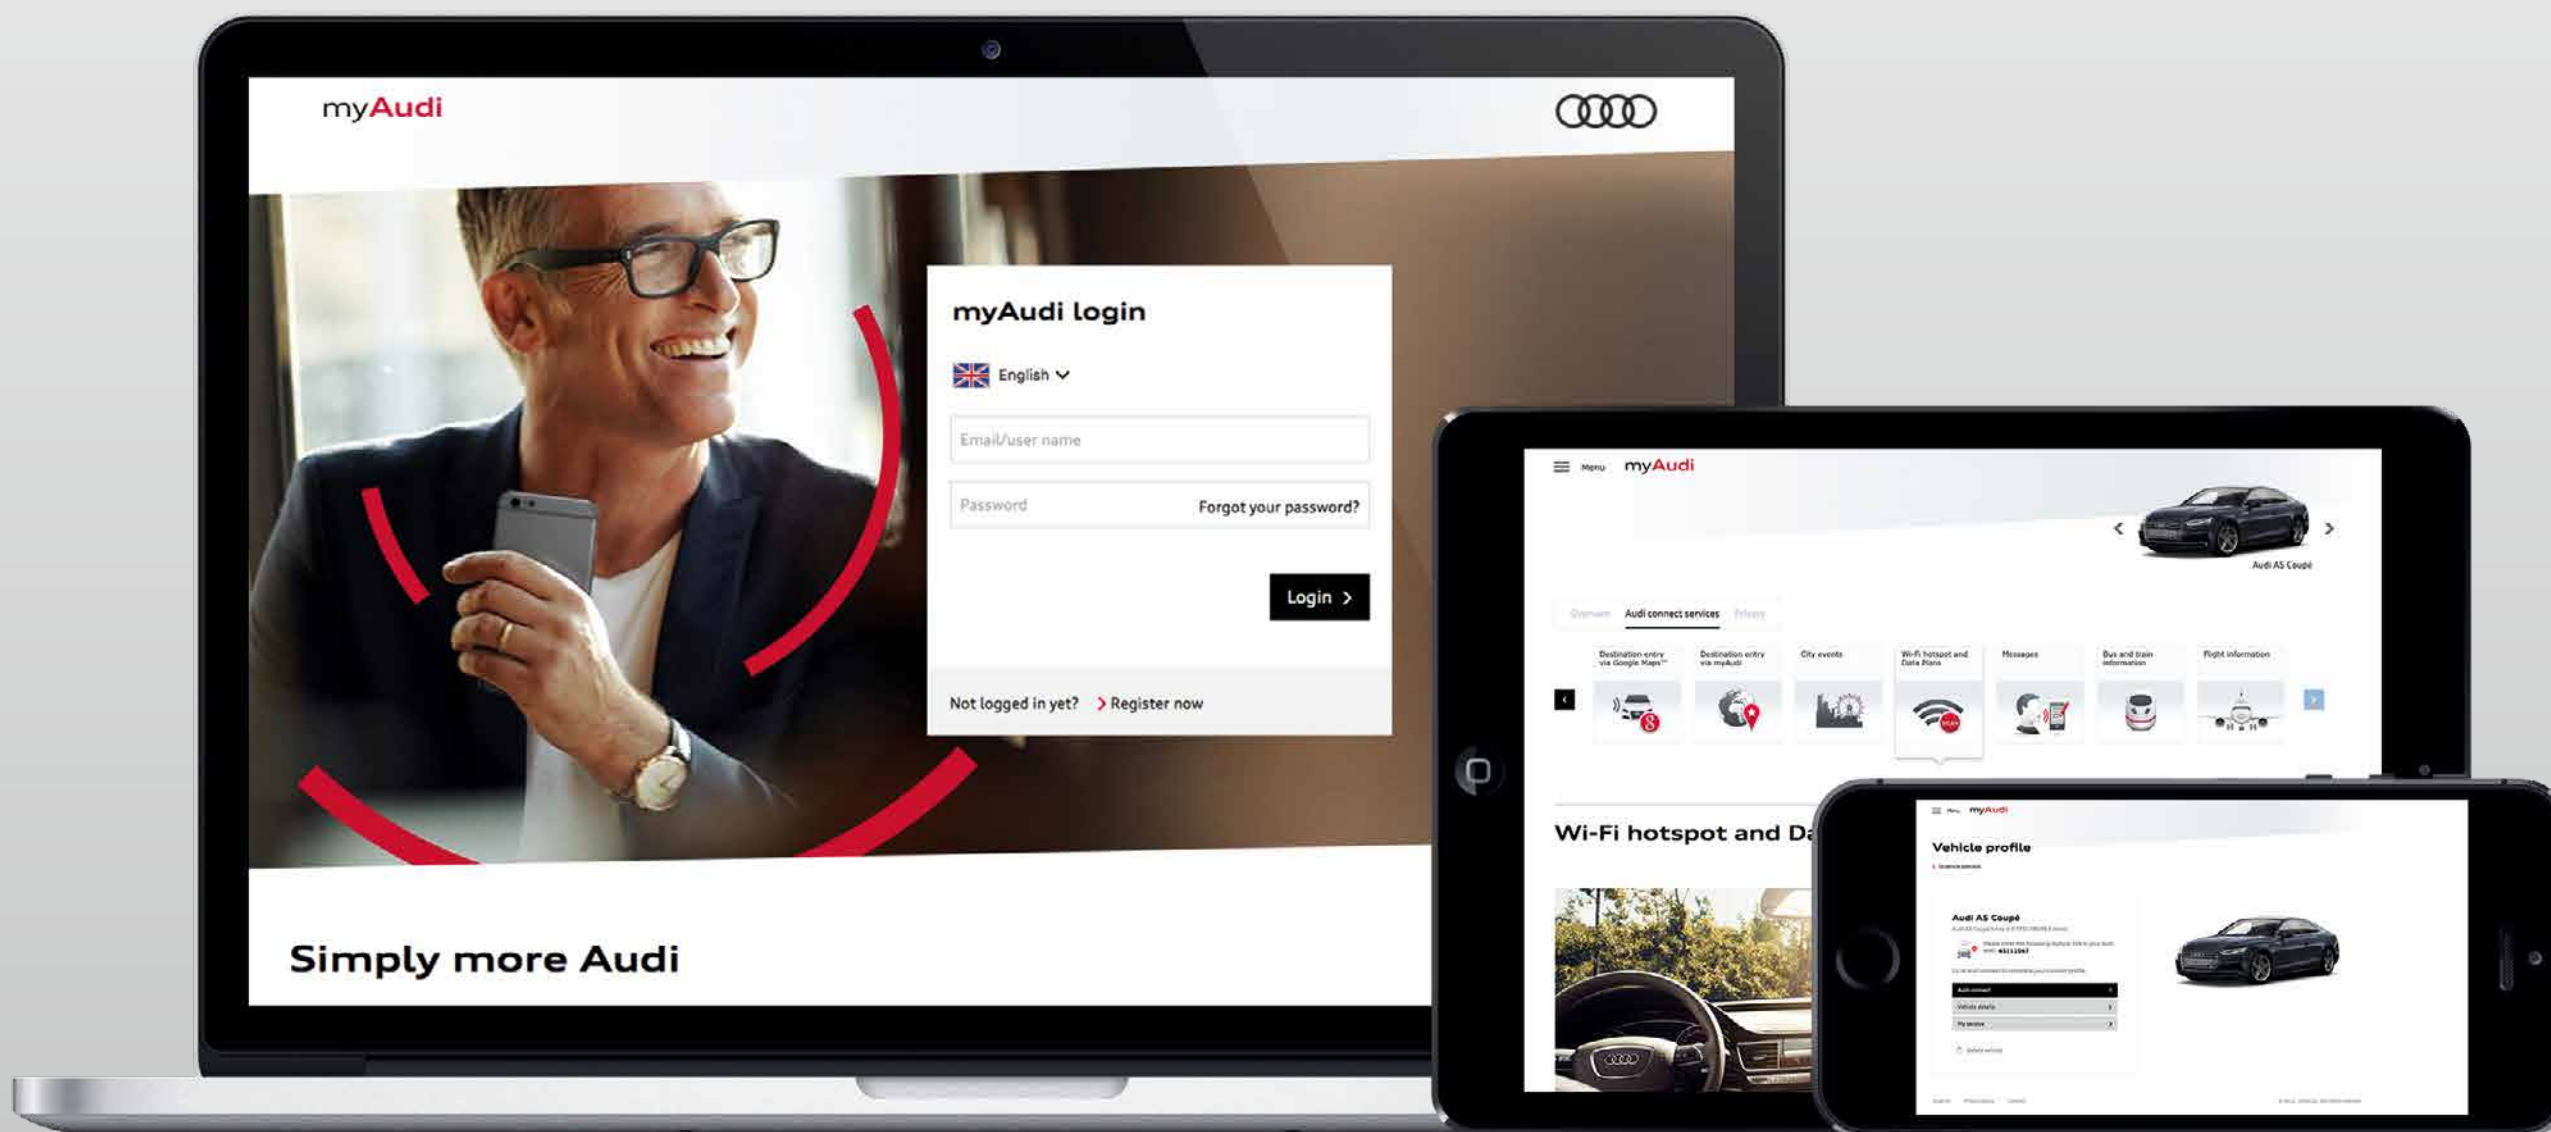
myAudi

myAudi login

English

Email/user name

Password

Forgot your password?

Login

Not logged in yet?

Register now

Simply more Audi

Menu

myAudi

Audi A5 Coupé

Overview

Audi connect services

Privacy

Destination entry via Google Maps™

Destination entry via myAudi

City events

Wi-Fi hotspot and Data Plans

Messages

Bus and train information

Flight information

Wi-Fi hotspot and Da

myAudi

Vehicle profile

Audi A5 Coupé

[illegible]

Audi connect

Vehicle details

My service

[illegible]